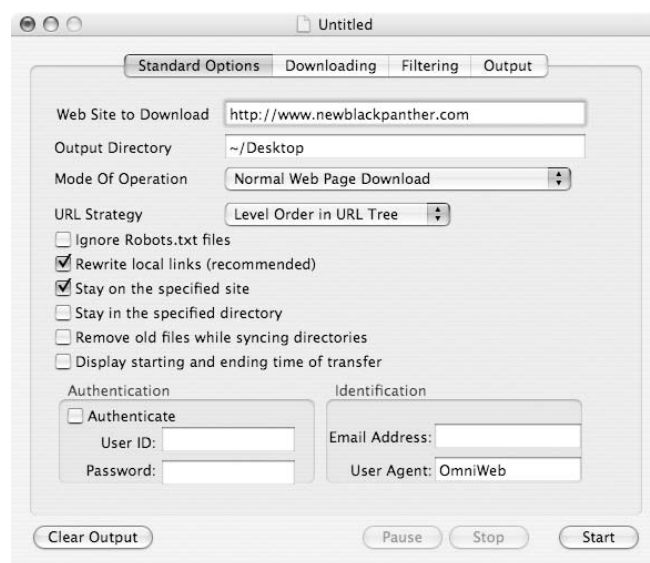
Untitled

Standard Options | Downloading | Filtering | Output

Web Site to Download http://www.newblackpanther.com

Output Directory ~/Desktop

Mode Of Operation Normal Web Page Download

URL Strategy Level Order in URL Tree

Ignore Robots.txt files

Rewrite local links (recommended)

Stay on the specified site

Stay in the specified directory

Remove old files while syncing directories

Display starting and ending time of transfer

Authentication

Authenticate

User ID:

Password:

Identification

Email Address:

User Agent: OmniWeb

Clear Output

Pause

Stop

Start